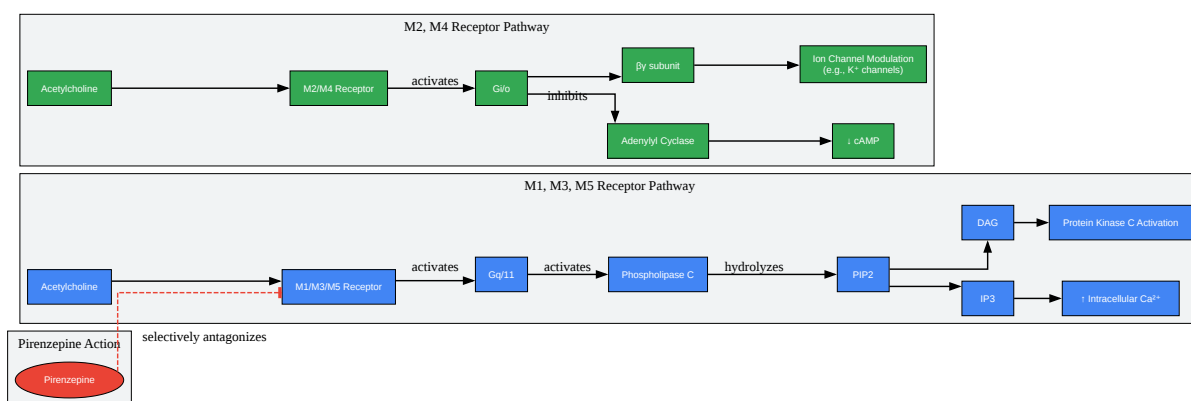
M2, M4 Receptor Pathway

Acetylcholine

M2/M4 Receptor

activates

Gi/o

βγ subunit

Ion Channel Modulation (e.g., K⁺ channels)

inhibits

Adenylyl Cyclase

↓ cAMP

M1, M3, M5 Receptor Pathway

DAG

Protein Kinase C Activation

Acetylcholine

M1/M3/M5 Receptor

activates

Gq/11

activates

Phospholipase C

hydrolyzes

PIP2

IP3

↑ Intracellular Ca²⁺

Pirenzepine Action

selectively antagonizes

Pirenzepine